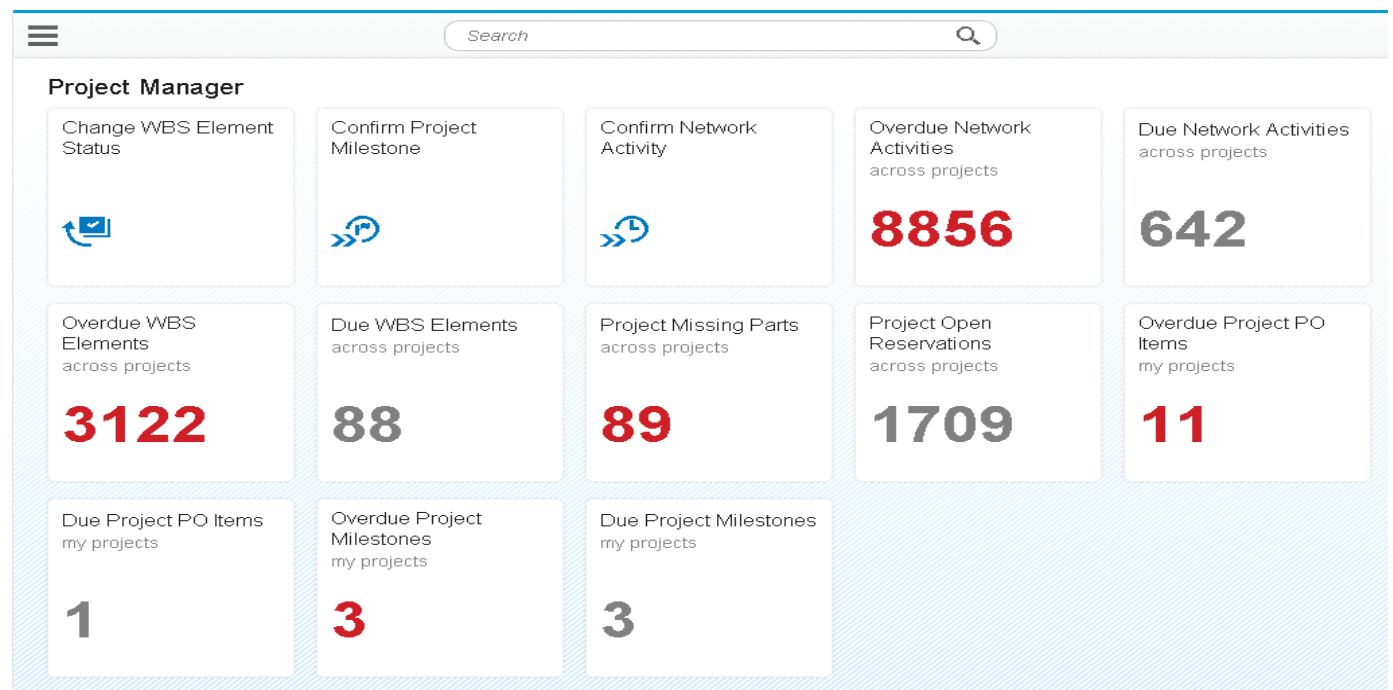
Search

Project Manager

Change WBS Element Status

Confirm Project Milestone

Confirm Network Activity

Overdue Network Activities
across projects
8856

Due Network Activities
across projects
642

Overdue WBS Elements
across projects
3122

Due WBS Elements
across projects
88

Project Missing Parts
across projects
89

Project Open Reservations
across projects
1709

Overdue Project PO Items
my projects
11

Due Project PO Items
my projects
1

Overdue Project Milestones
my projects
3

Due Project Milestones
my projects
3